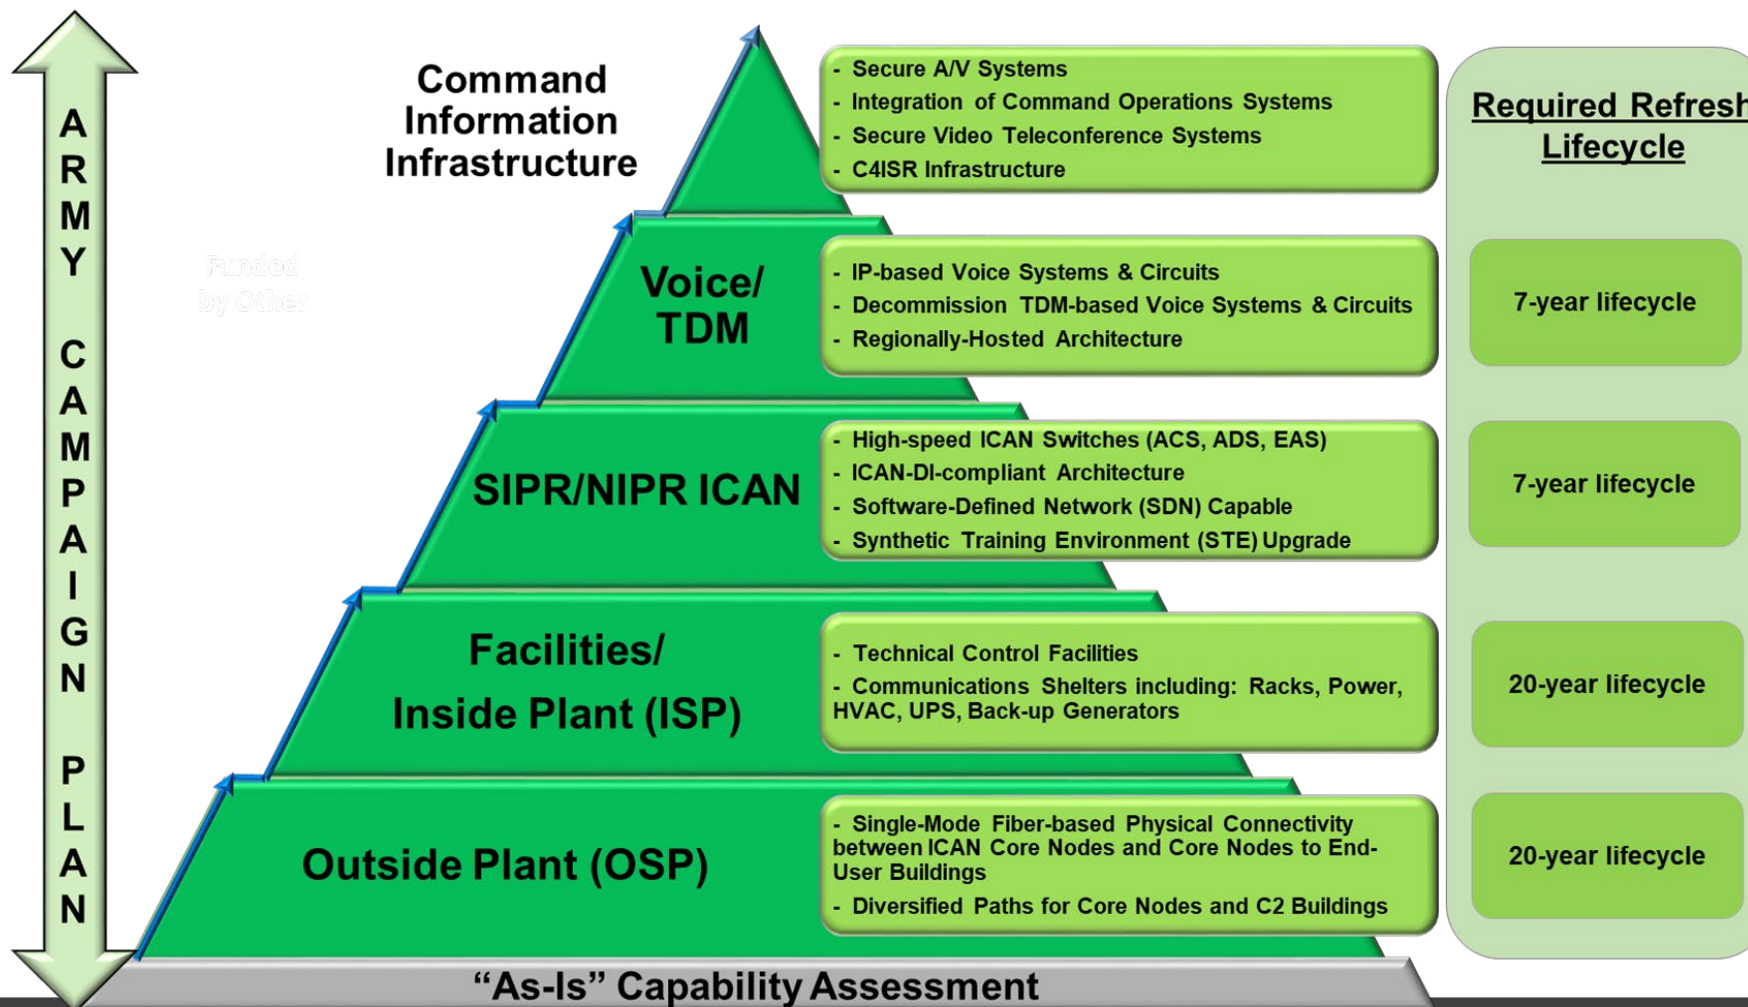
ARMY CAMPAIGN PLAN

Command Information Infrastructure

- Secure A/V Systems
- Integration of Command Operations Systems
- Secure Video Teleconference Systems
- C4ISR Infrastructure

Required Refresh Lifecycle

Funded by Other

Voice/ TDM

- IP-based Voice Systems & Circuits
- Decommission TDM-based Voice Systems & Circuits
- Regionally-Hosted Architecture

7-year lifecycle

SIPR/NIPR ICAN

- High-speed ICAN Switches (ACS, ADS, EAS)
- ICAN-DI-compliant Architecture
- Software-Defined Network (SDN) Capable
- Synthetic Training Environment (STE) Upgrade

7-year lifecycle

Facilities/ Inside Plant (ISP)

- Technical Control Facilities
- Communications Shelters including: Racks, Power, HVAC, UPS, Back-up Generators

20-year lifecycle

Outside Plant (OSP)

- Single-Mode Fiber-based Physical Connectivity between ICAN Core Nodes and Core Nodes to End-User Buildings
- Diversified Paths for Core Nodes and C2 Buildings

20-year lifecycle

"As-Is" Capability Assessment